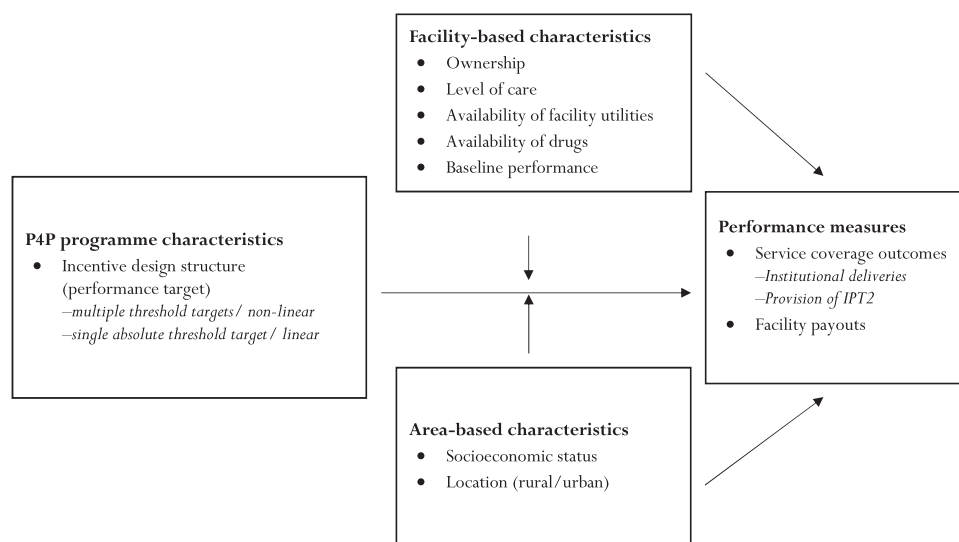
**Facility-based characteristics**
- Ownership
- Level of care
- Availability of facility utilities
- Availability of drugs
- Baseline performance

**P4P programme characteristics**
- Incentive design structure (performance target)
*–multiple threshold targets/ non-linear*
*–single absolute threshold target/ linear*

**Performance measures**
- Service coverage outcomes
*–Institutional deliveries*
*–Provision of IPT2*
- Facility payouts

**Area-based characteristics**
- Socioeconomic status
- Location (rural/urban)